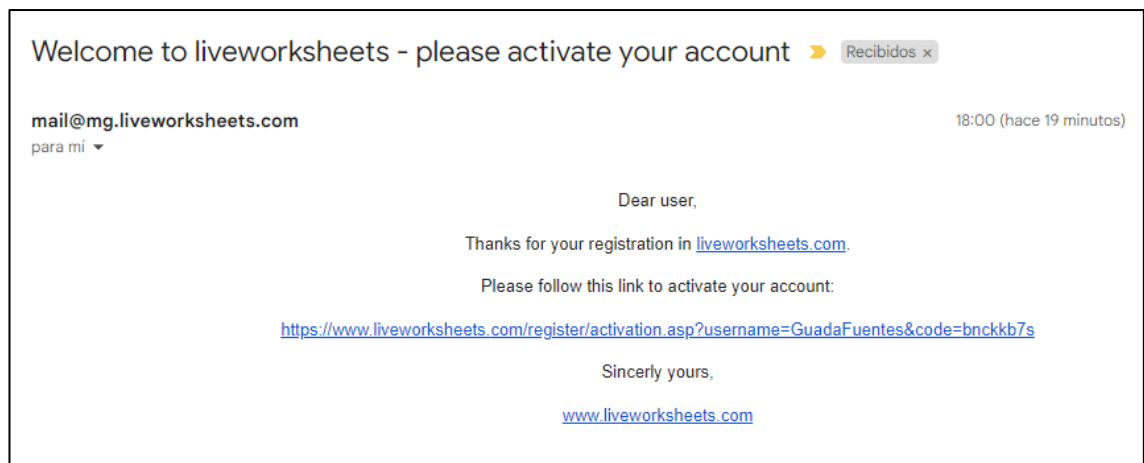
Welcome to liveworksheets - please activate your account Recibidos ×

mail@mg.liveworksheets.com
para mí

18:00 (hace 19 minutos)

Dear user,

Thanks for your registration in liveworksheets.com.

Please follow this link to activate your account:

https://www.liveworksheets.com/register/activation.asp?username=GuadaFuentes&code=bnckkb7s

Sincerly yours,

www.liveworksheets.com